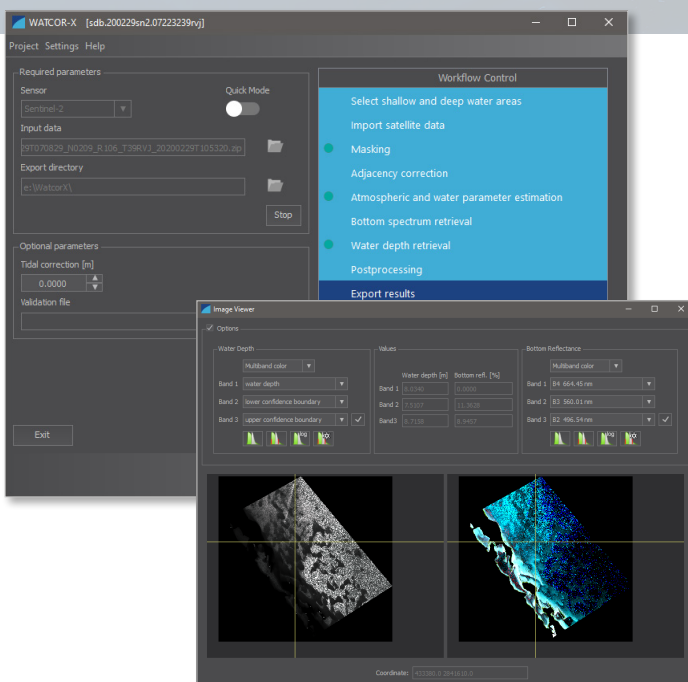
WATCOR-X [sdb.200229sn2.07223239rvj]

Project Settings Help

Required parameters

Sensor

Quick Mode

Sentinel-2

Input data

9T070829_N0209_R106_T39RVJ_20200229T105320.zip

Export directory

e:\WatcorX\

Stop

Optional parameters

Tidal correction [m]

0.0000

Validation file

Exit

Workflow Control

Select shallow and deep water areas

Import satellite data

Masking

Adjacency correction

Atmospheric and water parameter estimation

Bottom spectrum retrieval

Water depth retrieval

Postprocessing

Export results

Image Viewer

Options

Water Depth

Multiband color

Band 1 water depth

Band 2 lower confidence boundary

Band 3 upper confidence boundary

Values

Water depth [m] Bottom refl. [%]

Band 1 6.0340 0.0000

Band 2 7.5307 11.3638

Band3 6.7138 8.8457

Bottom Reflectance

Multiband color

Band 1 B4 664.45 nm

Band 2 B3 560.01 nm

Band 3 B2 496.54 nm

Coordinate: 432380.0 2841618.0